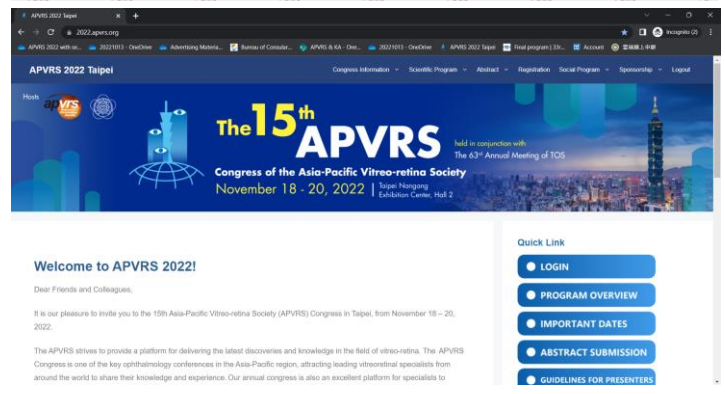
APVRS 2022 Taipei × +

2022.apvrs.org

Incognito (2)

APVRS 2022 with se... 20221013 - OneDrive Advertising Materia... Bureau of Consular... APVRS & KA - One... 20221013 - OneDrive APVRS 2022 Taipei Final program | 33r... Account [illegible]

APVRS 2022 Taipei

Congress Information Scientific Program Abstract Registration Social Program Sponsorship Logout

Hosts apvrs

The 15th APVRS

held in conjunction with The 63rd Annual Meeting of TOS

Congress of the Asia-Pacific Vitreo-retina Society

November 18 - 20, 2022 Taipei Nangang Exhibition Center, Hall 2

Welcome to APVRS 2022!

Dear Friends and Colleagues,

It is our pleasure to invite you to the 15th Asia-Pacific Vitreo-retina Society (APVRS) Congress in Taipei, from November 18 – 20, 2022.

The APVRS strives to provide a platform for delivering the latest discoveries and knowledge in the field of vitreo-retina. The APVRS Congress is one of the key ophthalmology conferences in the Asia-Pacific region, attracting leading vitreoretinal specialists from around the world to share their knowledge and experience. Our annual congress is also an excellent platform for specialists to

Quick Link

LOGIN

PROGRAM OVERVIEW

IMPORTANT DATES

ABSTRACT SUBMISSION

GUIDELINES FOR PRESENTERS